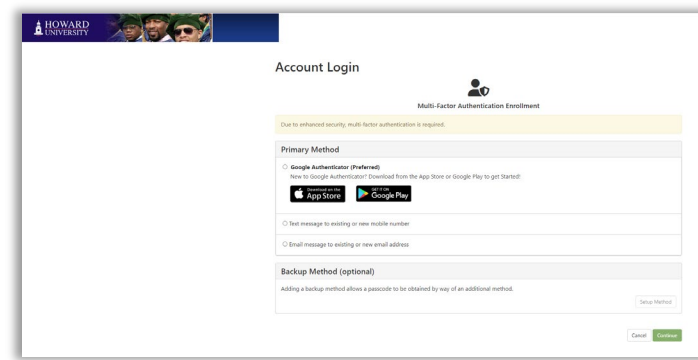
HOWARD UNIVERSITY

Account Login

Multi-Factor Authentication Enrollment

Due to enhanced security, multi-factor authentication is required.

Primary Method

Google Authenticator (Preferred)
New to Google Authenticator? Download from the App Store or Google Play to get Started!

Download on the App Store

GET IT ON Google Play

Text message to existing or new mobile number

Email message to existing or new email address

Backup Method (optional)

Adding a backup method allows a passcode to be obtained by way of an additional method.

Setup Method

Cancel Continue